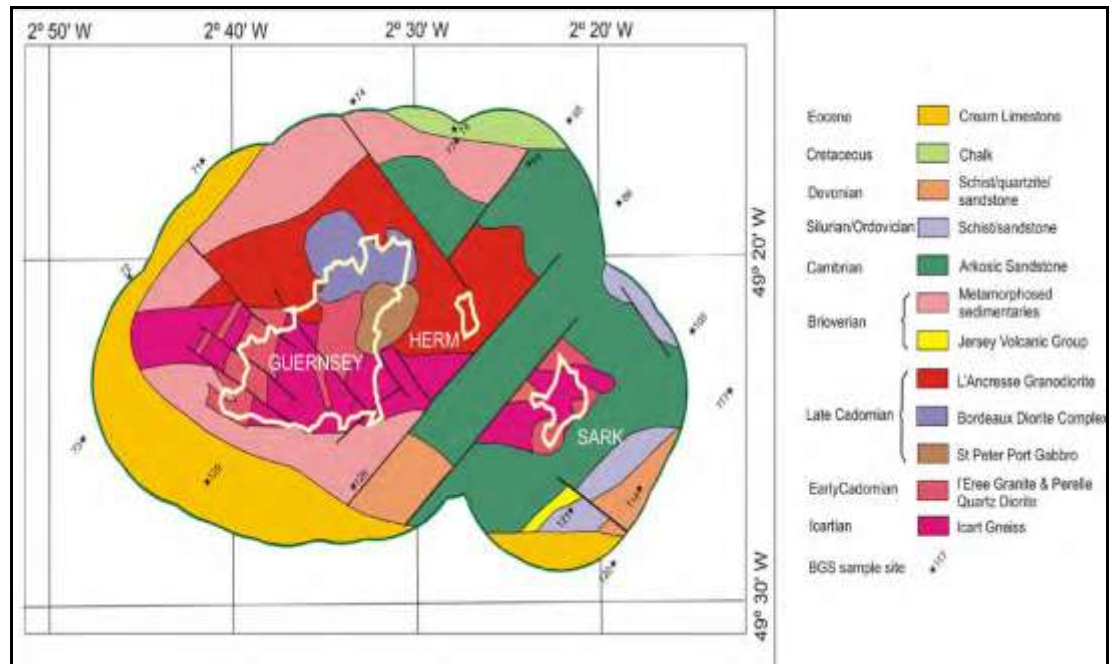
2° 50' W
2° 40' W
2° 30' W
2° 20' W

49° 20' W
49° 30' W

GUERNSEY
HERM
SARK

74
75
79
72
73
80
81
98
100
77
114
121
120
126
105
70

Eocene — Cream Limestone
Cretaceous — Chalk
Devonian — Schist/quartzite/sandstone
Silurian/Ordovician — Schist/sandstone
Cambrian — Arkosic Sandstone
Brioverian — Metamorphosed sedimentaries; Jersey Volcanic Group
Late Cadomian — L'Ancresse Granodiorite; Bordeaux Diorite Complex; St Peter Port Gabbro
EarlyCadomian — l'Eree Granite & Perelle Quartz Diorite
Icartian — Icart Gneiss
BGS sample site